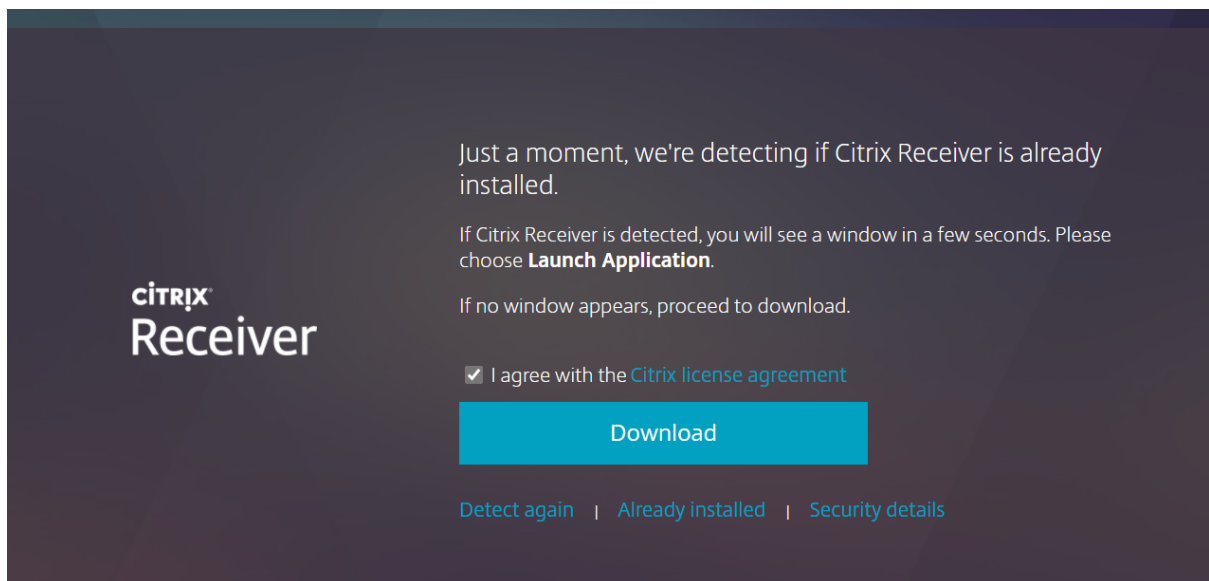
CiTRiX
Receiver

Just a moment, we're detecting if Citrix Receiver is already installed.

If Citrix Receiver is detected, you will see a window in a few seconds. Please choose **Launch Application**.

If no window appears, proceed to download.

I agree with the Citrix license agreement

Download

Detect again | Already installed | Security details